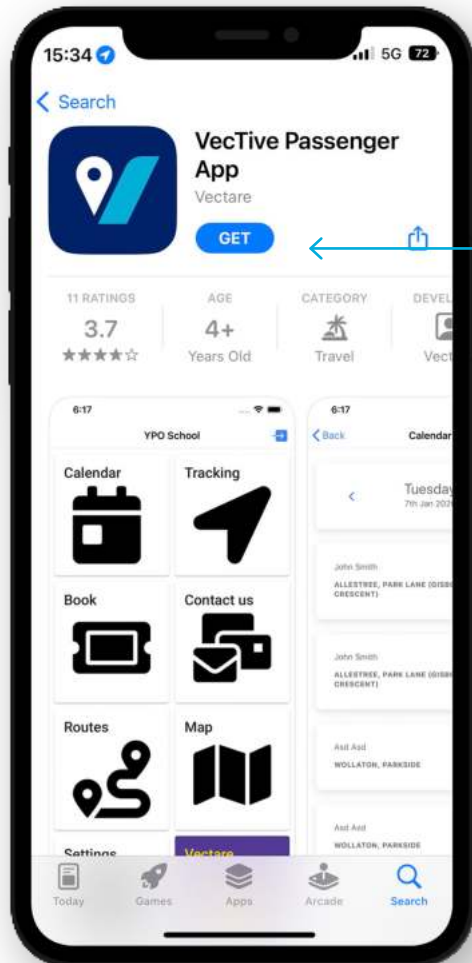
15:34

5G 72

< Search

VecTive Passenger App

Vectare

GET

11 RATINGS
3.7
★★★★☆

AGE
4+
Years Old

CATEGORY
Travel

DEVEL
Vect

6:17

YPO School

Calendar

Tracking

Book

Contact us

Routes

Map

Settings

Vectare

6:17

< Back

Calendar

Tuesday
7th Jan 202

John Smith
ALLESTREE, PARK LANE (GISB CRESCENT)

John Smith
ALLESTREE, PARK LANE (GISB CRESCENT)

Asd Asd
WOLLATON, PARKSIDE

Asd Asd
WOLLATON, PARKSIDE

Today
Games
Apps
Arcade
Search